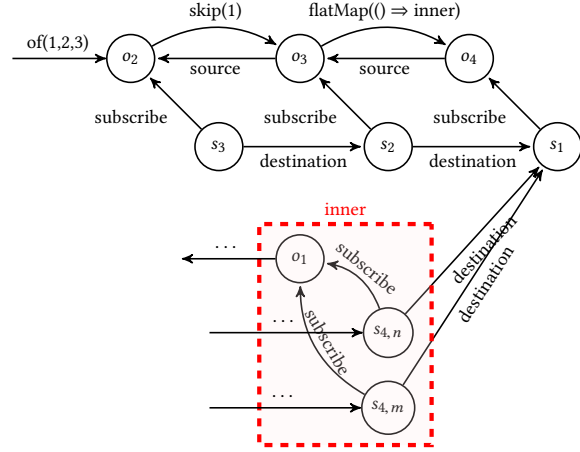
skip(1)

flatMap(() ⇒ inner)

of(1,2,3)

$o_2$

source

$o_3$

source

$o_4$

subscribe

subscribe

subscribe

$s_3$

destination

$s_2$

destination

$s_1$

inner

. . .

$o_1$

subscribe

destination

destination

. . .

subscribe

$s_{4,n}$

. . .

$s_{4,m}$